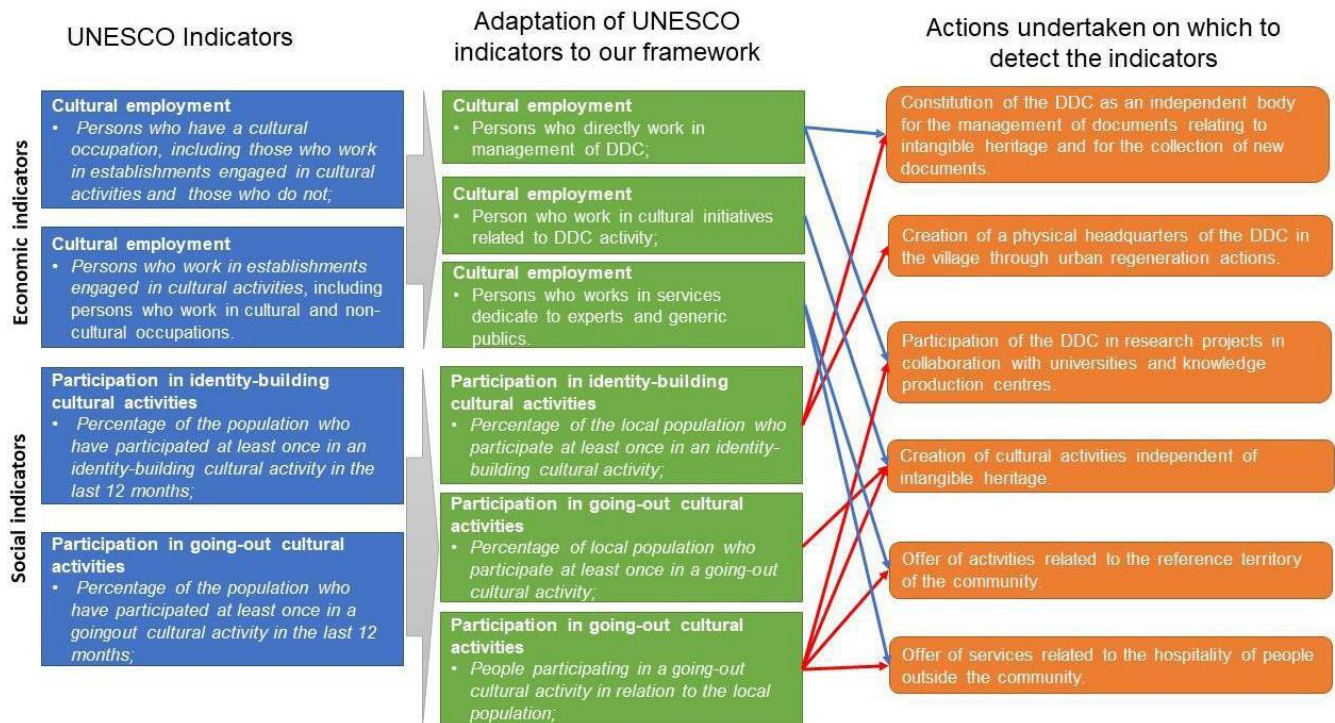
UNESCO Indicators

Economic indicators

Cultural employment
• Persons who have a cultural occupation, including those who work in establishments engaged in cultural activities and those who do not;

Cultural employment
• Persons who work in establishments engaged in cultural activities, including persons who work in cultural and non-cultural occupations.

Social indicators

Participation in identity-building cultural activities
• Percentage of the population who have participated at least once in an identity-building cultural activity in the last 12 months;

Participation in going-out cultural activities
• Percentage of the population who have participated at least once in a goingout cultural activity in the last 12 months;

Adaptation of UNESCO indicators to our framework

Cultural employment
• Persons who directly work in management of DDC;

Cultural employment
• Person who work in cultural initiatives related to DDC activity;

Cultural employment
• Persons who works in services dedicate to experts and generic publics.

Participation in identity-building cultural activities
• Percentage of the local population who participate at least once in an identity-building cultural activity;

Participation in going-out cultural activities
• Percentage of local population who participate at least once in a going-out cultural activity;

Participation in going-out cultural activities
• People participating in a going-out cultural activity in relation to the local population;

Actions undertaken on which to detect the indicators

Constitution of the DDC as an independent body for the management of documents relating to intangible heritage and for the collection of new documents.

Creation of a physical headquarters of the DDC in the village through urban regeneration actions.

Participation of the DDC in research projects in collaboration with universities and knowledge production centres.

Creation of cultural activities independent of intangible heritage.

Offer of activities related to the reference territory of the community.

Offer of services related to the hospitality of people outside the community.